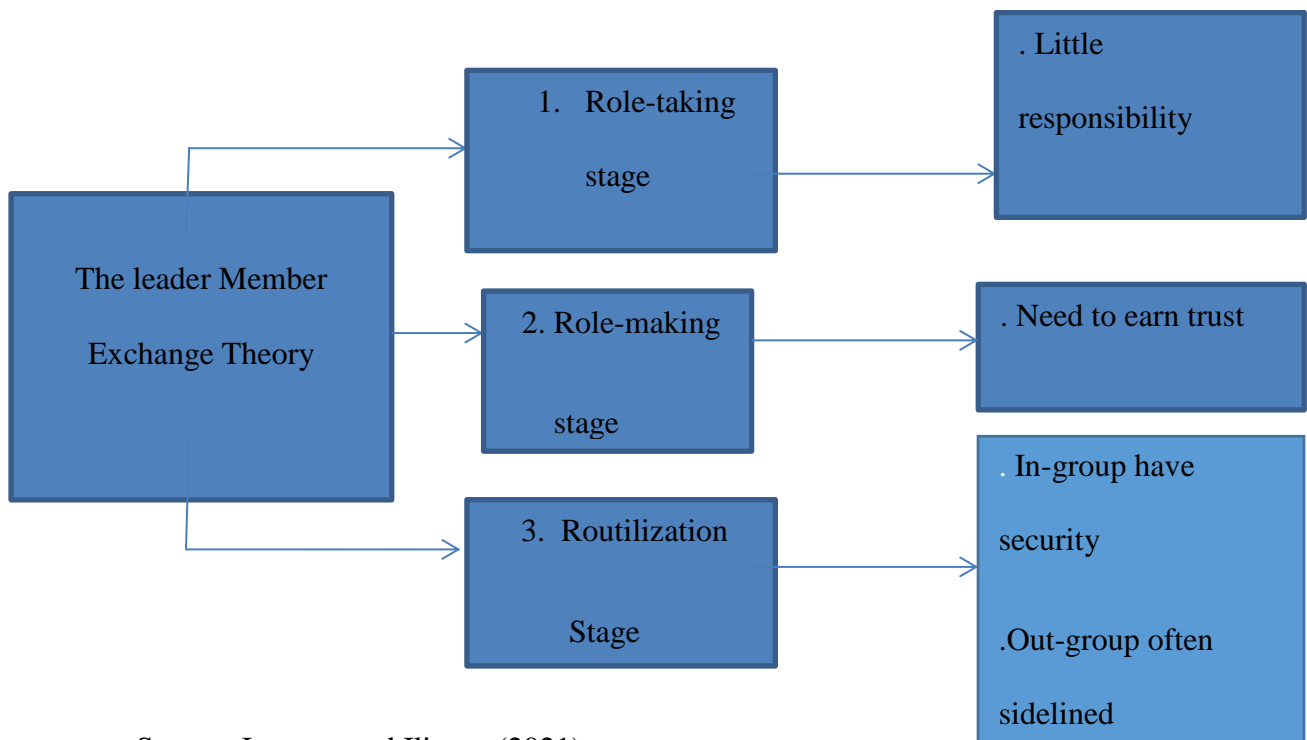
The leader Member Exchange Theory

1. Role-taking stage

. Little responsibility

2. Role-making stage

. Need to earn trust

3. Routilization Stage

. In-group have security

.Out-group often sidelined

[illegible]